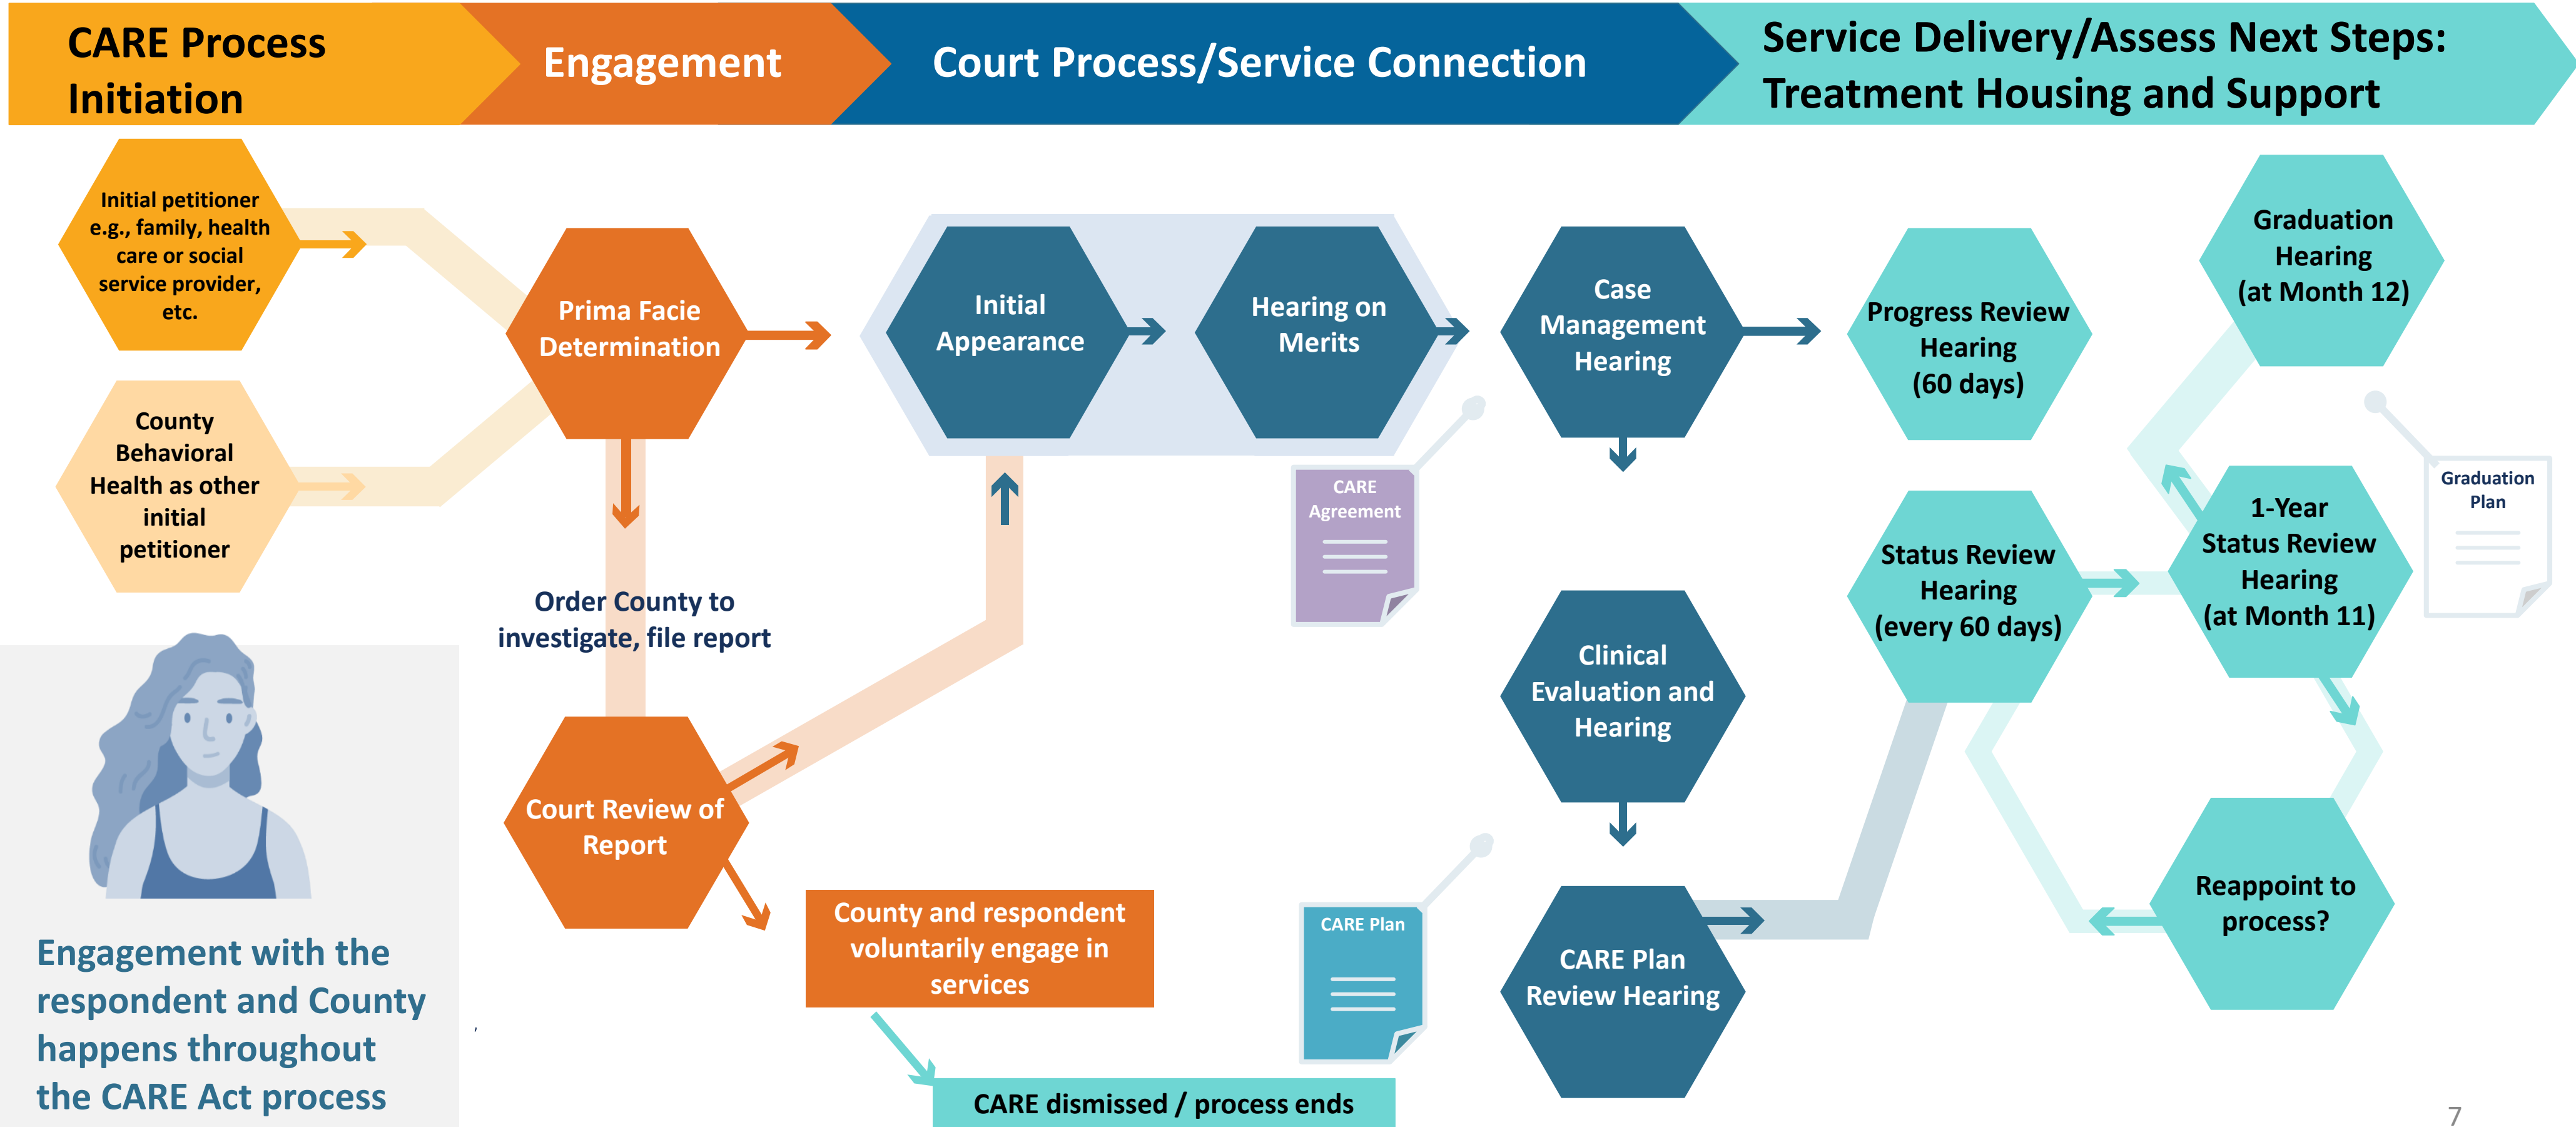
CARE Process Initiation

Engagement

Court Process/Service Connection

Service Delivery/Assess Next Steps: Treatment Housing and Support

Initial petitioner e.g., family, health care or social service provider, etc.

County Behavioral Health as other initial petitioner

Prima Facie Determination

Order County to investigate, file report

Court Review of Report

County and respondent voluntarily engage in services

CARE dismissed / process ends

Initial Appearance

Hearing on Merits

CARE Agreement

CARE Plan

Case Management Hearing

Clinical Evaluation and Hearing

CARE Plan Review Hearing

Progress Review Hearing (60 days)

Status Review Hearing (every 60 days)

Graduation Hearing (at Month 12)

1-Year Status Review Hearing (at Month 11)

Graduation Plan

Reappoint to process?

Engagement with the respondent and County happens throughout the CARE Act process

7